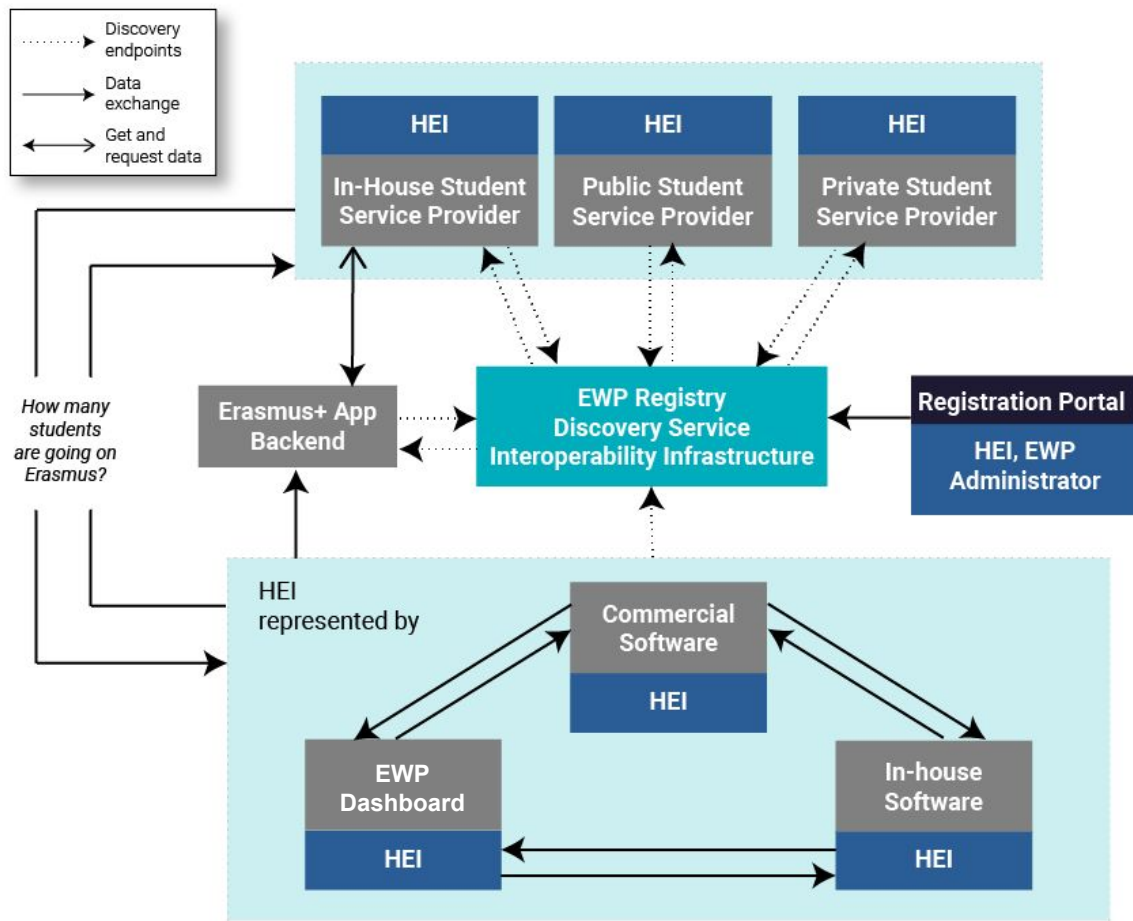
Discovery endpoints
Data exchange
Get and request data

HEI
In-House Student Service Provider

HEI
Public Student Service Provider

HEI
Private Student Service Provider

How many students are going on Erasmus?

Erasmus+ App Backend

EWP Registry
Discovery Service
Interoperability Infrastructure

Registration Portal
HEI, EWP Administrator

HEI
represented by

Commercial Software
HEI

EWP Dashboard
HEI

In-house Software
HEI